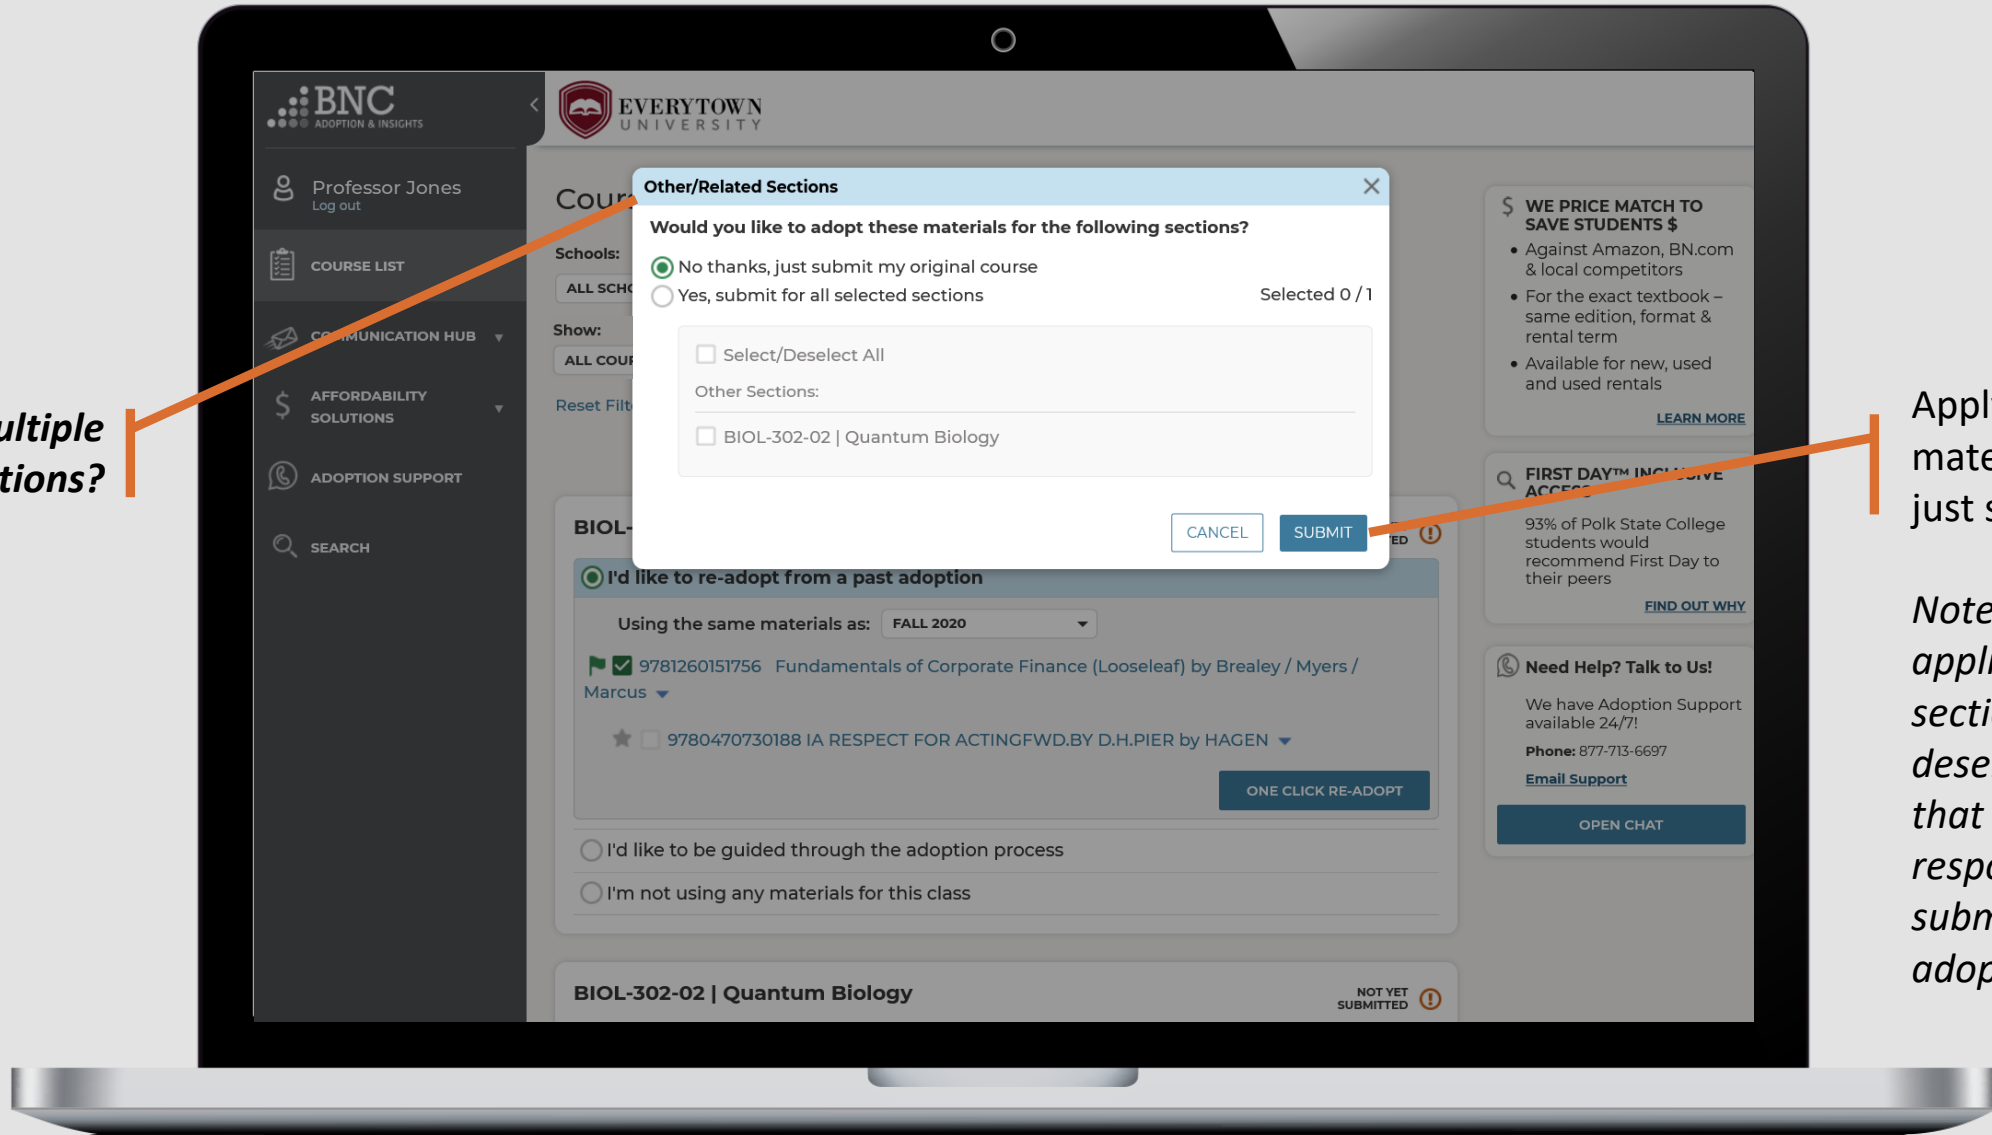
ultiple
tions?

BNC
ADOPTION & INSIGHTS

Professor Jones
Log out

COURSE LIST

COMMUNICATION HUB

AFFORDABILITY SOLUTIONS

ADOPTION SUPPORT

SEARCH

EVERYTOWN
UNIVERSITY

Cour

Schools:

ALL SCHO

Show:

ALL COUR

Reset Filt

Other/Related Sections

Would you like to adopt these materials for the following sections?

No thanks, just submit my original course

Yes, submit for all selected sections

Selected 0 / 1

Select/Deselect All

Other Sections:

BIOL-302-02 | Quantum Biology

CANCEL

SUBMIT

BIOL-

ED

I'd like to re-adopt from a past adoption

Using the same materials as: FALL 2020

9781260151756 Fundamentals of Corporate Finance (Looseleaf) by Brealey / Myers / Marcus

9780470730188 IA RESPECT FOR ACTINGFWD.BY D.H.PIER by HAGEN

ONE CLICK RE-ADOPT

I'd like to be guided through the adoption process

I'm not using any materials for this class

BIOL-302-02 | Quantum Biology

NOT YET SUBMITTED

WE PRICE MATCH TO SAVE STUDENTS $

• Against Amazon, BN.com & local competitors

• For the exact textbook – same edition, format & rental term

• Available for new, used and used rentals

LEARN MORE

FIRST DAY™ INCLUSIVE ACCESS

93% of Polk State College students would recommend First Day to their peers

FIND OUT WHY

Need Help? Talk to Us!

We have Adoption Support available 24/7!

Phone: 877-713-6697

Email Support

OPEN CHAT

Appl
mate
just s

Note
appl
secti
dese
that
respo
subm
adop